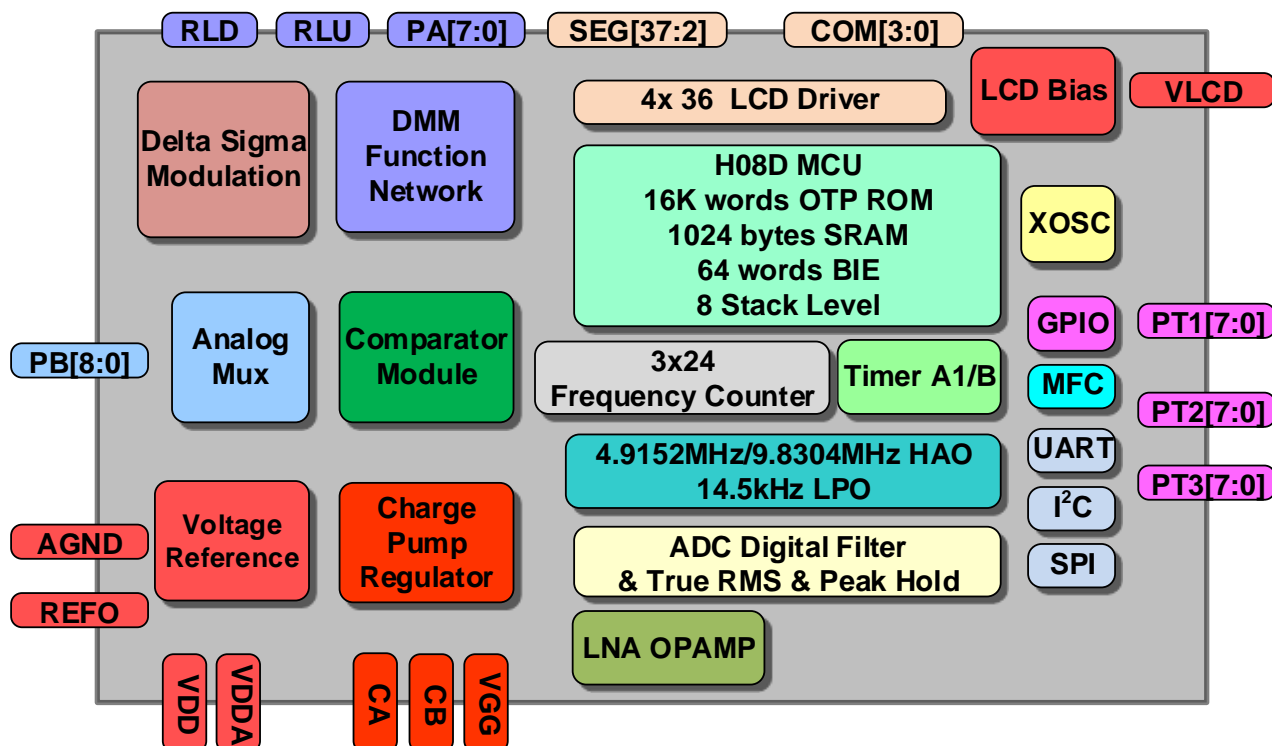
RLD
RLU
PA[7:0]
SEG[37:2]
COM[3:0]

Delta Sigma Modulation

DMM Function Network

4x 36 LCD Driver

LCD Bias

VLCD

H08D MCU
16K words OTP ROM
1024 bytes SRAM
64 words BIE
8 Stack Level

XOSC

GPIO

PT1[7:0]

PB[8:0]

Analog Mux

Comparator Module

3x24 Frequency Counter

Timer A1/B

MFC

PT2[7:0]

4.9152MHz/9.8304MHz HAO
14.5kHz LPO

UART

PT3[7:0]

$I^2C$

AGND

Voltage Reference

Charge Pump Regulator

ADC Digital Filter & True RMS & Peak Hold

SPI

REFO

LNA OPAMP

VDD
VDDA
CA
CB
VGG